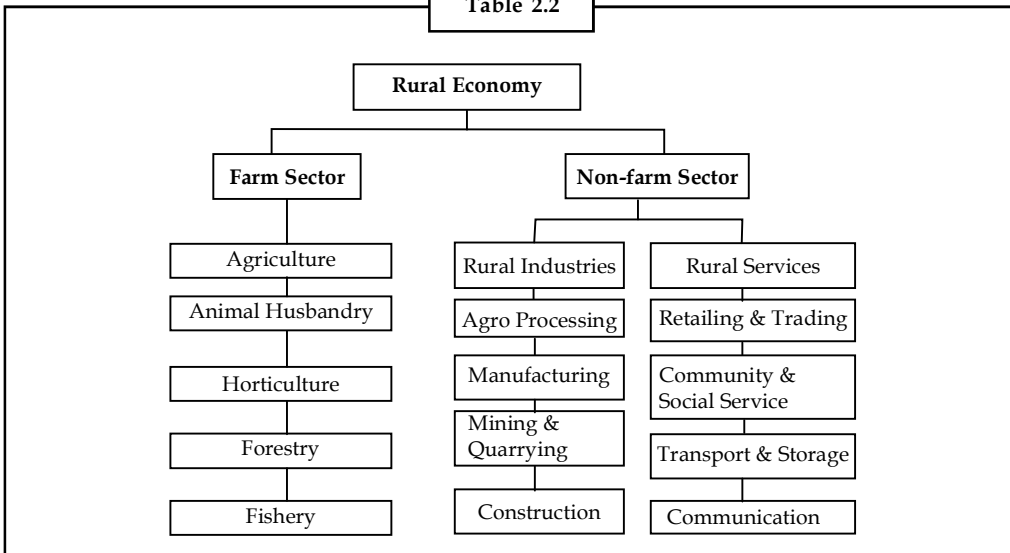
Table 2.2

Rural Economy

Farm Sector

Non-farm Sector

Agriculture

Animal Husbandry

Horticulture

Forestry

Fishery

Rural Industries

Agro Processing

Manufacturing

Mining & Quarrying

Construction

Rural Services

Retailing & Trading

Community & Social Service

Transport & Storage

Communication